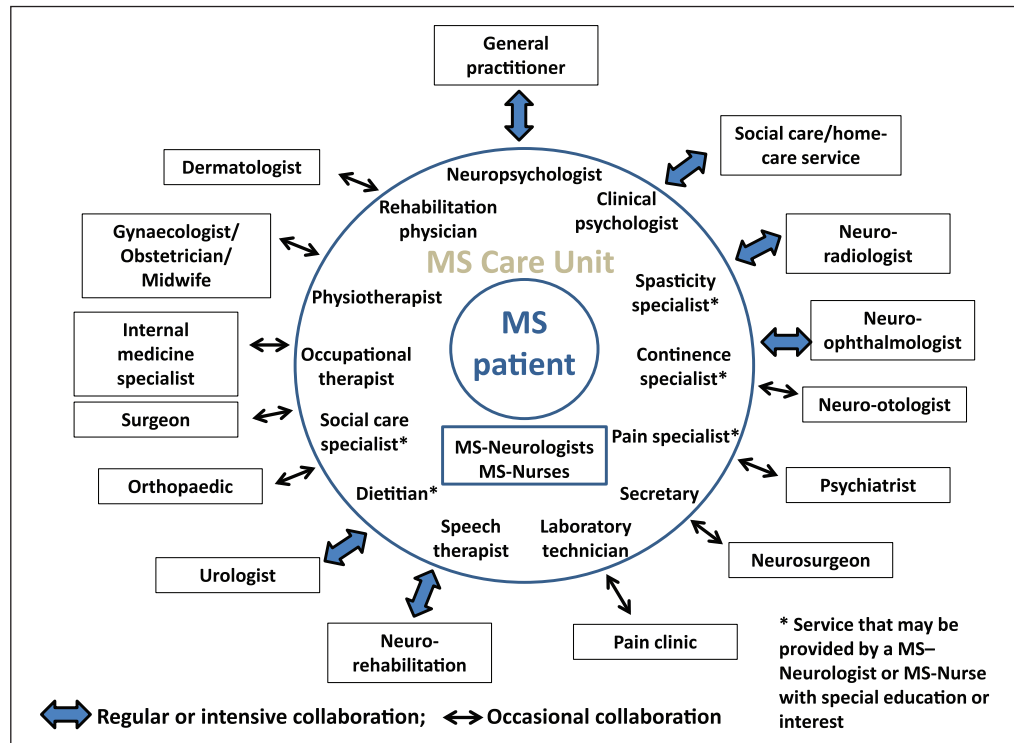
General practitioner

Social care/home-care service

Dermatologist

Neuropsychologist

Rehabilitation physician

Clinical psychologist

Neuro-radiologist

Gynaecologist/ Obstetrician/ Midwife

MS Care Unit

Spasticity specialist*

Physiotherapist

MS patient

Neuro-ophthalmologist

Internal medicine specialist

Occupational therapist

Continence specialist*

Neuro-otologist

Surgeon

Social care specialist*

MS-Neurologists MS-Nurses

Pain specialist*

Orthopaedic

Dietitian*

Secretary

Psychiatrist

Speech therapist

Laboratory technician

Neurosurgeon

Urologist

Neuro-rehabilitation

Pain clinic

* Service that may be provided by a MS–Neurologist or MS-Nurse with special education or interest

Regular or intensive collaboration; Occasional collaboration